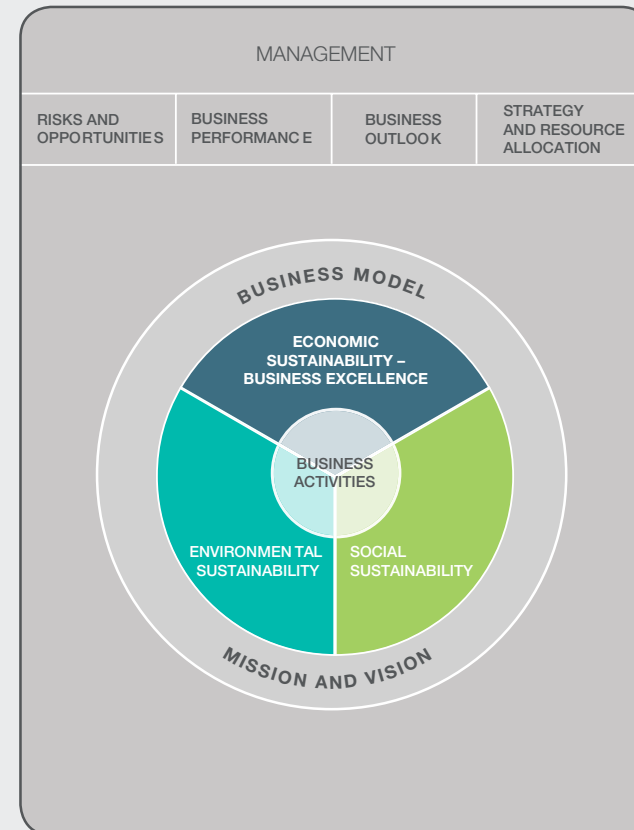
MANAGEMENT

| RISKS AND OPPORTUNITIES | BUSINESS PERFORMANCE | BUSINESS OUTLOOK | STRATEGY AND RESOURCE ALLOCATION |
|---|---|---|---|

BUSINESS MODEL

ECONOMIC SUSTAINABILITY – BUSINESS EXCELLENCE

BUSINESS ACTIVITIES

ENVIRONMENTAL SUSTAINABILITY

SOCIAL SUSTAINABILITY

MISSION AND VISION